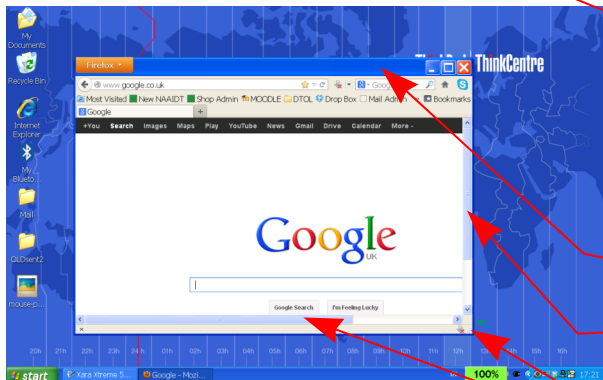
My Documents

Recycle Bin

Internet Explorer

My Blueto...

Mail

OLDsent2

mouse-p...

Firefox

ThinkCentre

www.google.co.uk

Google

Most Visited New NAAIDT Shop Admin MOODLE DTOL Drop Box Mail Admin Bookmarks

Google

+You Search Images Maps Play YouTube News Gmail Drive Calendar More

Google
UK

Google Search I'm Feeling Lucky

20h 21h 22h 23h 24h 01h 02h 03h 04h 05h 06h 07h 08h 09h 10h 11h 12h 13h 14h 15h 16h

start Xara Xtreme 5... Google - Mozi... 100% 17:21